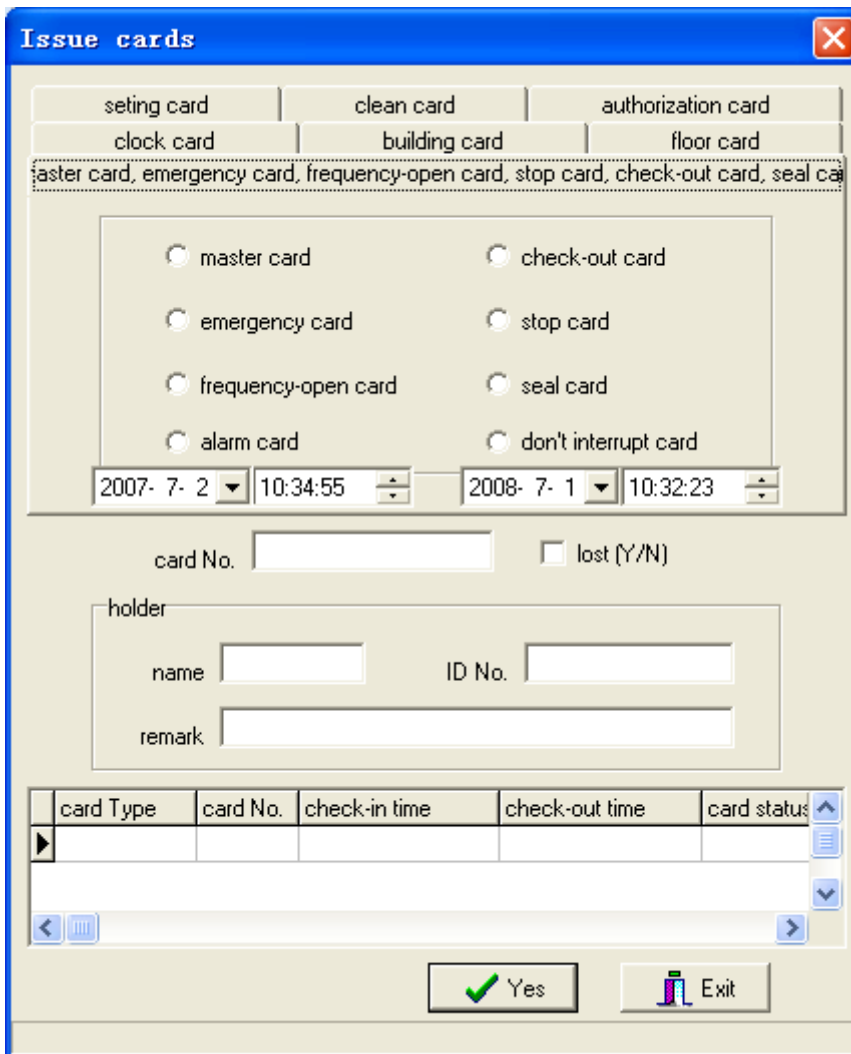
Issue cards

seting card | clean card | authorization card
clock card | building card | floor card
aster card, emergency card, frequency-open card, stop card, check-out card, seal ca

master card
check-out card
emergency card
stop card
frequency-open card
seal card
alarm card
don't interrupt card

2007- 7- 2 10:34:55 2008- 7- 1 10:32:23

card No.
lost (Y/N)

holder
name
ID No.
remark

| card Type | card No. | check-in time | check-out time | card status |
|---|---|---|---|---|
| | | | | |

Yes
Exit